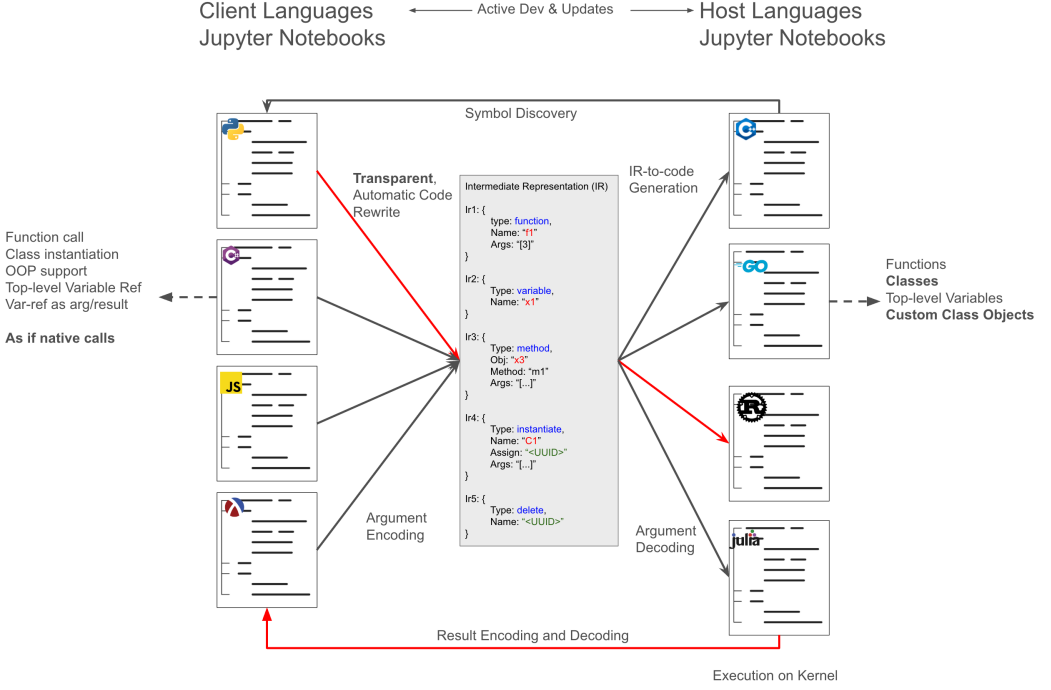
Client Languages
Jupyter Notebooks

Active Dev & Updates

Host Languages
Jupyter Notebooks

Symbol Discovery

**Transparent**, Automatic Code Rewrite

IR-to-code Generation

Intermediate Representation (IR)

Ir1: {
type: function,
Name: "f1"
Args: "[3]"
}

Ir2: {
Type: variable,
Name: "x1"
}

Ir3: {
Type: method,
Obj: "x3"
Method: "m1"
Args: "[...]"
}

Ir4: {
Type: instantiate,
Name: "C1"
Assign: "<UUID>"
Args: "[...]"
}

Ir5: {
Type: delete,
Name: "<UUID>"
}

Function call
Class instantiation
OOP support
Top-level Variable Ref
Var-ref as arg/result

**As if native calls**

JS

GO

Functions
**Classes**
Top-level Variables
**Custom Class Objects**

Argument Encoding

Argument Decoding

julia

Result Encoding and Decoding

Execution on Kernel